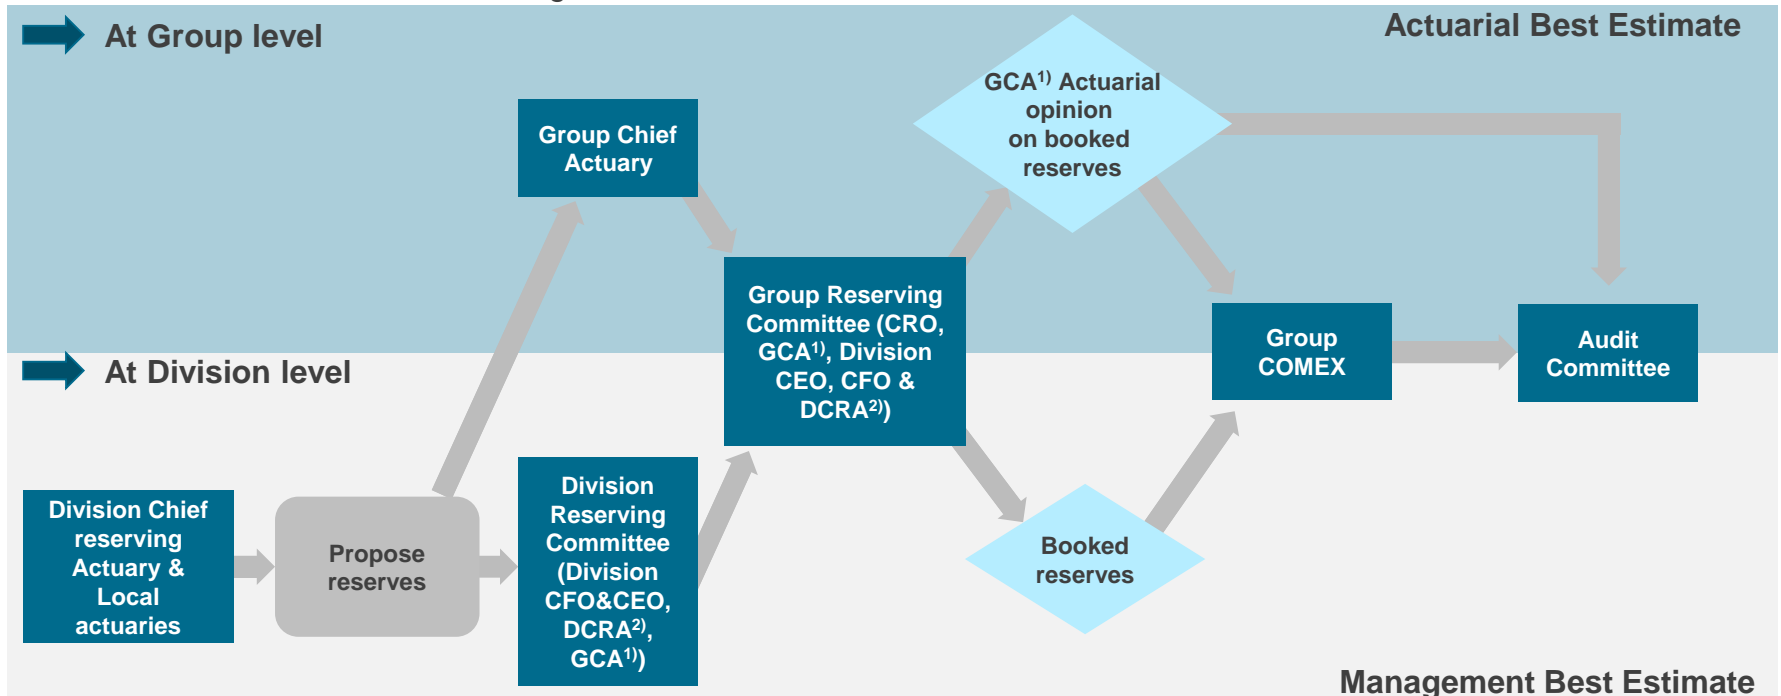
At Group level

Actuarial Best Estimate

GCA$^{1)}$ Actuarial opinion on booked reserves

Group Chief Actuary

Group Reserving Committee (CRO, GCA$^{1)}$, Division CEO, CFO & DCRA$^{2)}$)

Group COMEX

Audit Committee

At Division level

Division Chief reserving Actuary & Local actuaries

Propose reserves

Division Reserving Committee (Division CFO&CEO, DCRA$^{2)}$, GCA$^{1)}$)

Booked reserves

Management Best Estimate